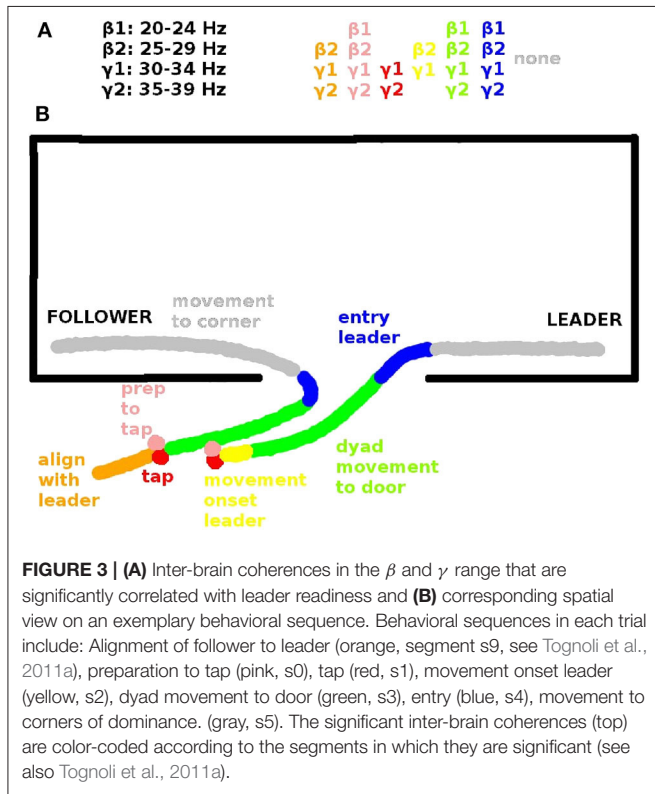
A

β1: 20-24 Hz
β2: 25-29 Hz
γ1: 30-34 Hz
γ2: 35-39 Hz

β2 γ1 γ2

β1 β2 γ1 γ2

γ1 γ2

β2 γ1

β1 β2 γ1 γ2

β1 β2 γ1 γ2

none

B

FOLLOWER

movement to corner

entry leader

LEADER

prep to tap

align with leader

tap

movement onset leader

dyad movement to door

**FIGURE 3 | (A)** Inter-brain coherences in the $\beta$ and $\gamma$ range that are significantly correlated with leader readiness and **(B)** corresponding spatial view on an exemplary behavioral sequence. Behavioral sequences in each trial include: Alignment of follower to leader (orange, segment s9, see Tognoli et al., 2011a), preparation to tap (pink, s0), tap (red, s1), movement onset leader (yellow, s2), dyad movement to door (green, s3), entry (blue, s4), movement to corners of dominance. (gray, s5). The significant inter-brain coherences (top) are color-coded according to the segments in which they are significant (see also Tognoli et al., 2011a).